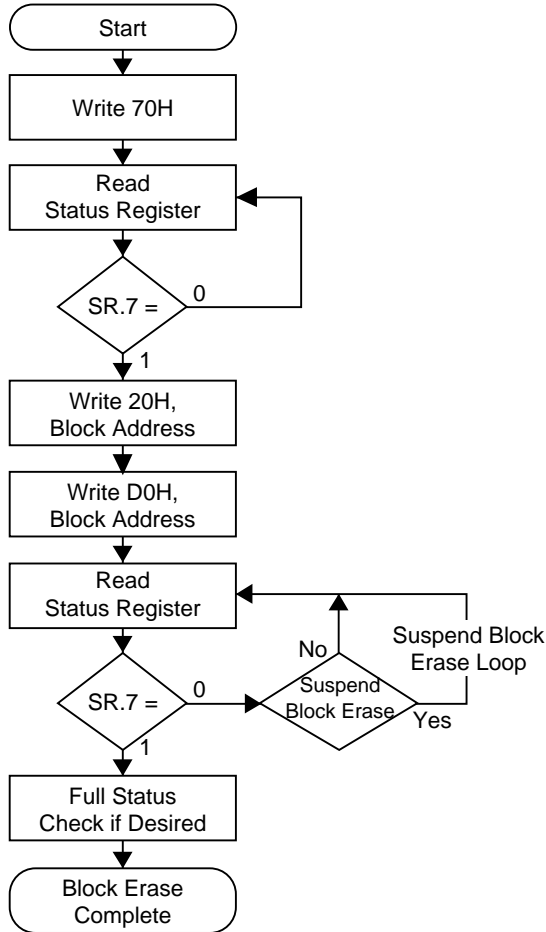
Start

Write 70H

Read Status Register

SR.7 =

0

1

Write 20H, Block Address

Write D0H, Block Address

Read Status Register

SR.7 =

0

1

Suspend Block Erase

No

Yes

Suspend Block Erase Loop

Full Status Check if Desired

Block Erase Complete